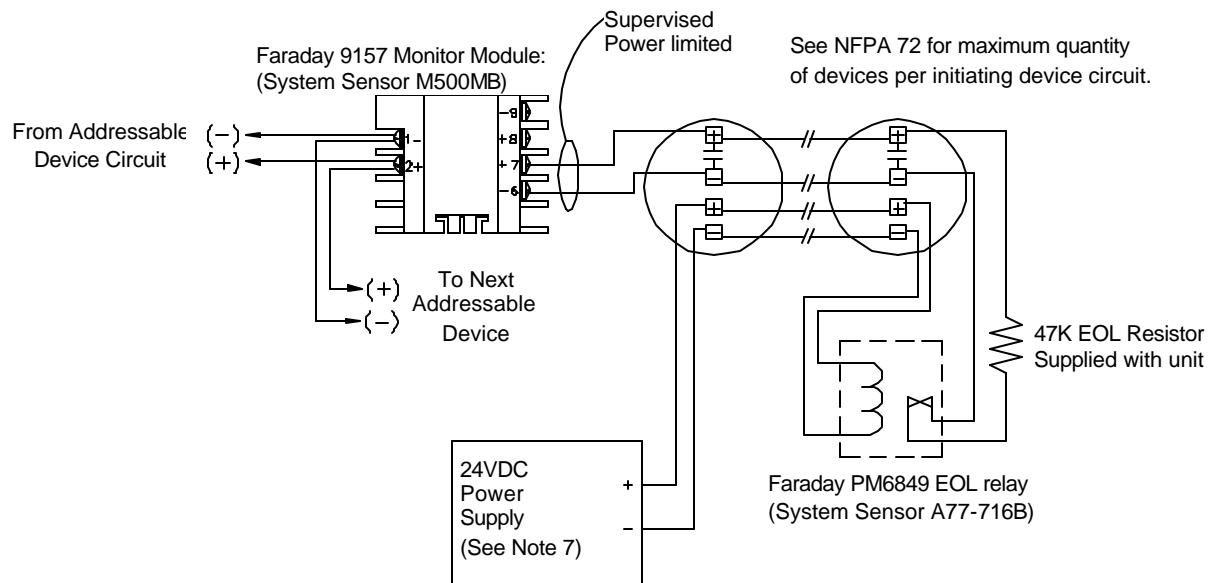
Faraday 9157 Monitor Module: (System Sensor M500MB)

Supervised Power limited

See NFPA 72 for maximum quantity of devices per initiating device circuit.

From Addressable Device Circuit

(−)

(+)

1−

2+

−9

+8

+7

−6

To Next Addressable Device

(+)

(−)

47K EOL Resistor Supplied with unit

24VDC Power Supply (See Note 7)

+

−

Faraday PM6849 EOL relay (System Sensor A77-716B)